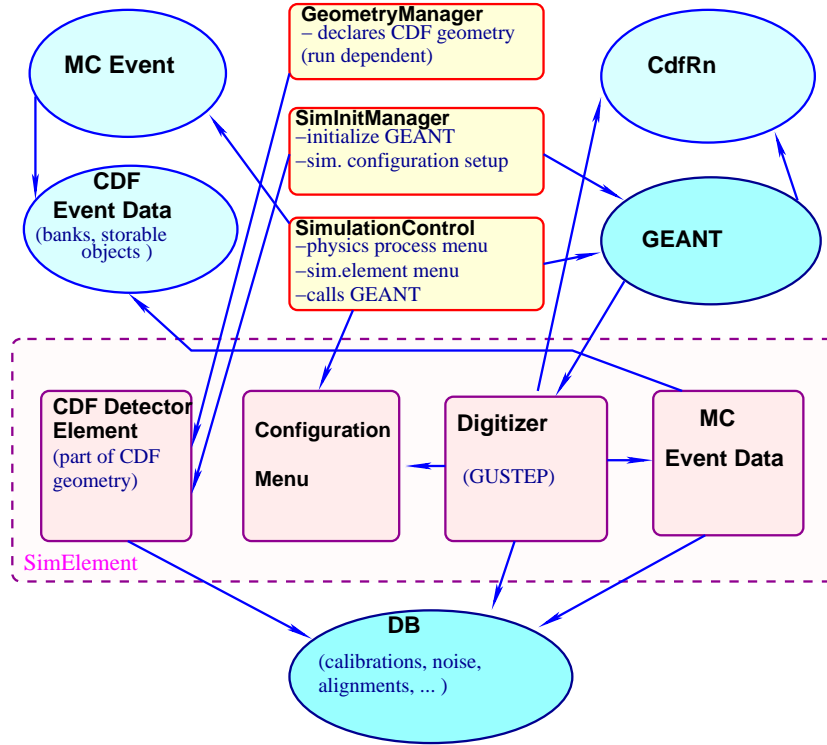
MC Event

GeometryManager
– declares CDF geometry
(run dependent)

CdfRn

CDF
Event Data
(banks, storable objects )

SimInitManager
–initialize GEANT
–sim. configuration setup

SimulationControl
–physics process menu
–sim.element menu
–calls GEANT

GEANT

CDF Detector Element
(part of CDF geometry)

Configuration
Menu

Digitizer
(GUSTEP)

MC
Event Data

SimElement

DB
(calibrations, noise, alignments, ... )